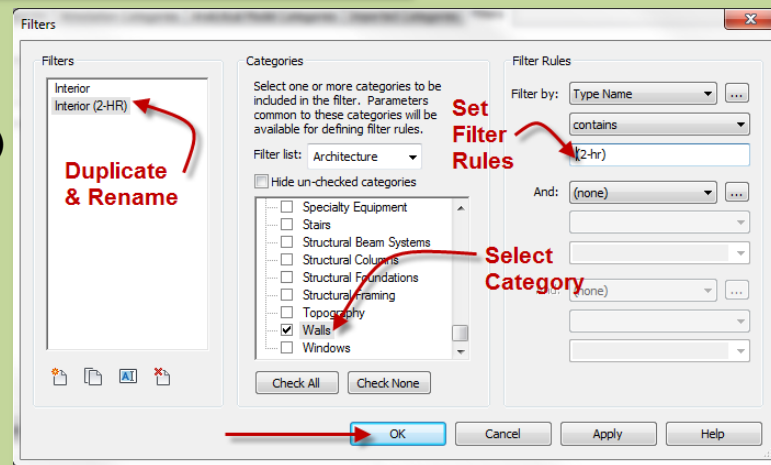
Filters

Filters
Interior
Interior (2-HR)

Duplicate & Rename

Categories
Select one or more categories to be included in the filter. Parameters common to these categories will be available for defining filter rules.
Filter list: Architecture
Hide un-checked categories
Specialty Equipment
Stairs
Structural Beam Systems
Structural Columns
Structural Foundations
Structural Framing
Topography
Walls
Windows

Check All
Check None

Filter Rules
Filter by: Type Name
contains
(2-hr)
And: (none)
And: (none)

Set Filter Rules

Select Category

OK
Cancel
Apply
Help